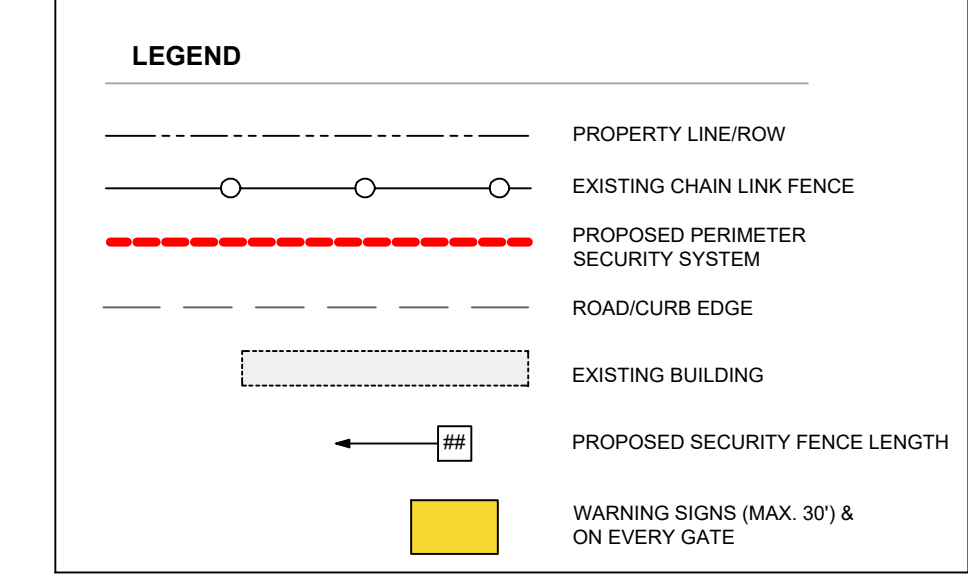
LEGEND

PROPERTY LINE/ROW

EXISTING CHAIN LINK FENCE

PROPOSED PERIMETER SECURITY SYSTEM

ROAD/CURB EDGE

EXISTING BUILDING

## PROPOSED SECURITY FENCE LENGTH

WARNING SIGNS (MAX. 30') & ON EVERY GATE